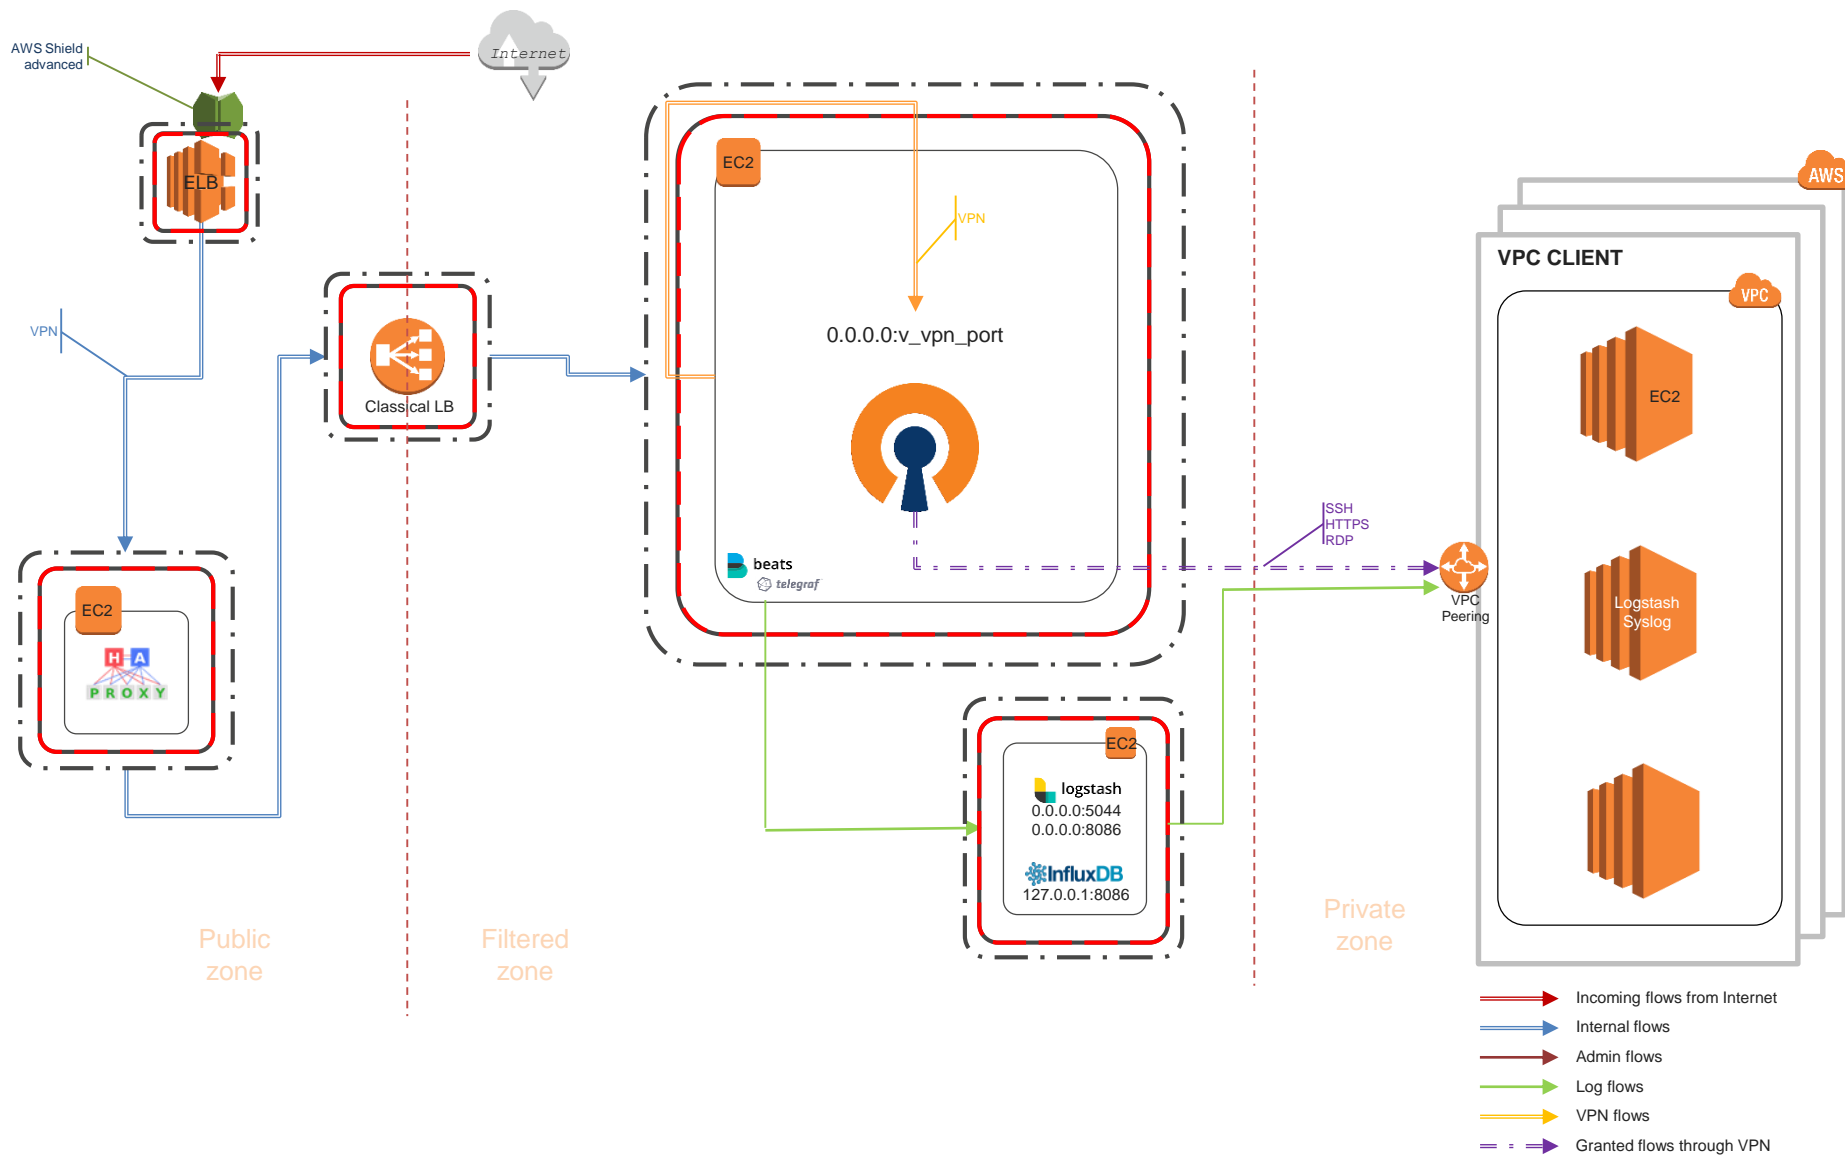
AWS Shield advanced

Internet

ELB

VPN

Classical LB

EC2

H A
P R O X Y

EC2

VPN

0.0.0.0:v_vpn_port

beats
telegraf

SSH
HTTPS
RDP

VPC Peering

EC2

logstash
0.0.0.0:5044
0.0.0.0:8086

InfluxDB
127.0.0.1:8086

AWS

VPC CLIENT

VPC

EC2

Logstash Syslog

Public zone

Filtered zone

Private zone

Incoming flows from Internet
Internal flows
Admin flows
Log flows
VPN flows
Granted flows through VPN